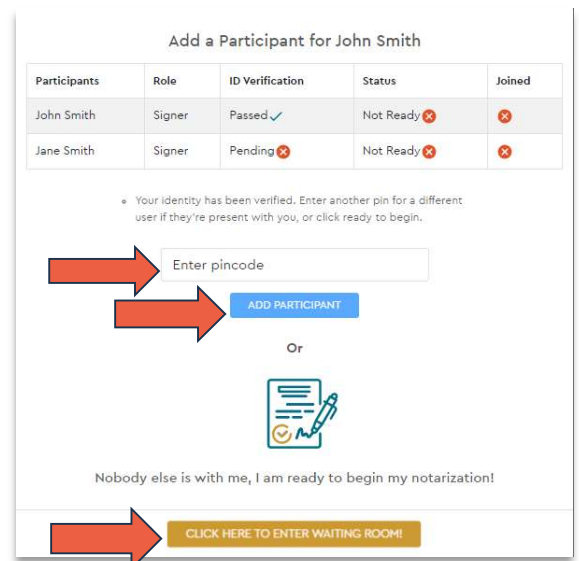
Add a Participant for John Smith

| Participants | Role | ID Verification | Status | Joined |
|---|---|---|---|---|
| John Smith | Signer | Passed ✓ | Not Ready ✕ | ✕ |
| Jane Smith | Signer | Pending ✕ | Not Ready ✕ | ✕ |

• Your identity has been verified. Enter another pin for a different user if they're present with you, or click ready to begin.

Enter pincode

ADD PARTICIPANT

Or

Nobody else is with me, I am ready to begin my notarization!

CLICK HERE TO ENTER WAITING ROOM!